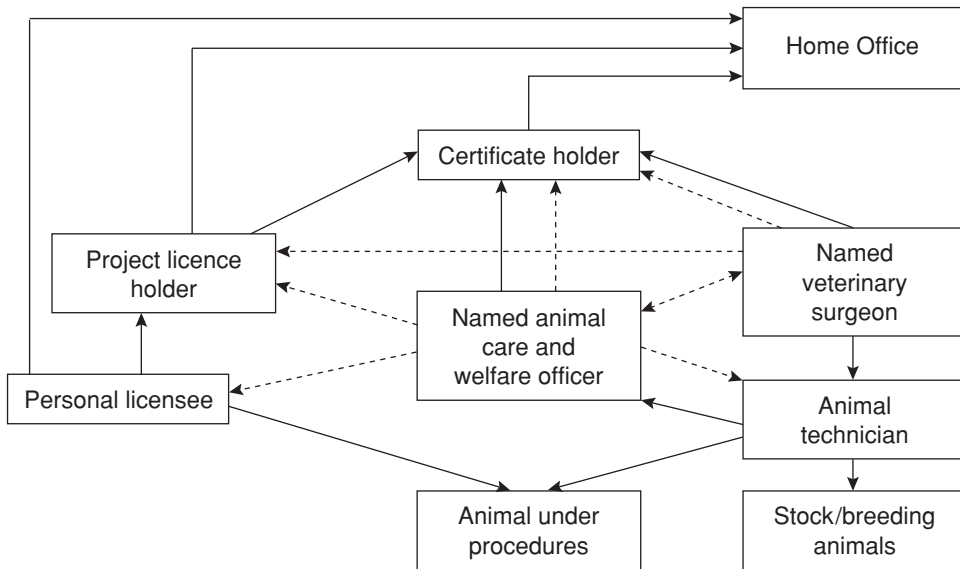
Home Office

Certificate holder

Project licence holder

Named veterinary surgeon

Named animal care and welfare officer

Personal licensee

Animal technician

Animal under procedures

Stock/breeding animals